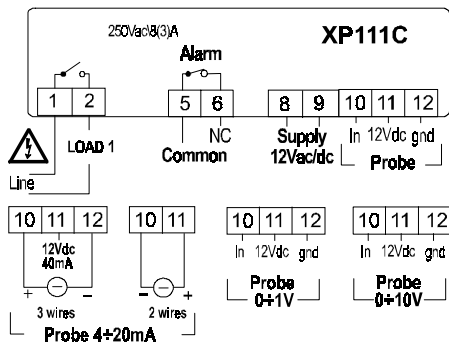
250Vac8(3)A

XP111C

Alarm

| 1 | 2 |
|---|---|

| 5 | 6 |
|---|---|

| 8 | 9 |
|---|---|

| 10 | 11 | 12 |
|---|---|---|

LOAD 1

NC

Common

Supply 12Vac/dc

In 12Vdc gnd

Probe

Line

| 10 | 11 | 12 |
|---|---|---|

12Vdc 40mA

+ −

3 wires

| 10 | 11 |
|---|---|

− +

2 wires

Probe 4÷20mA

| 10 | 11 | 12 |
|---|---|---|

In 12Vdc gnd

Probe 0÷1V

| 10 | 11 | 12 |
|---|---|---|

In 12Vdc gnd

Probe 0÷10V